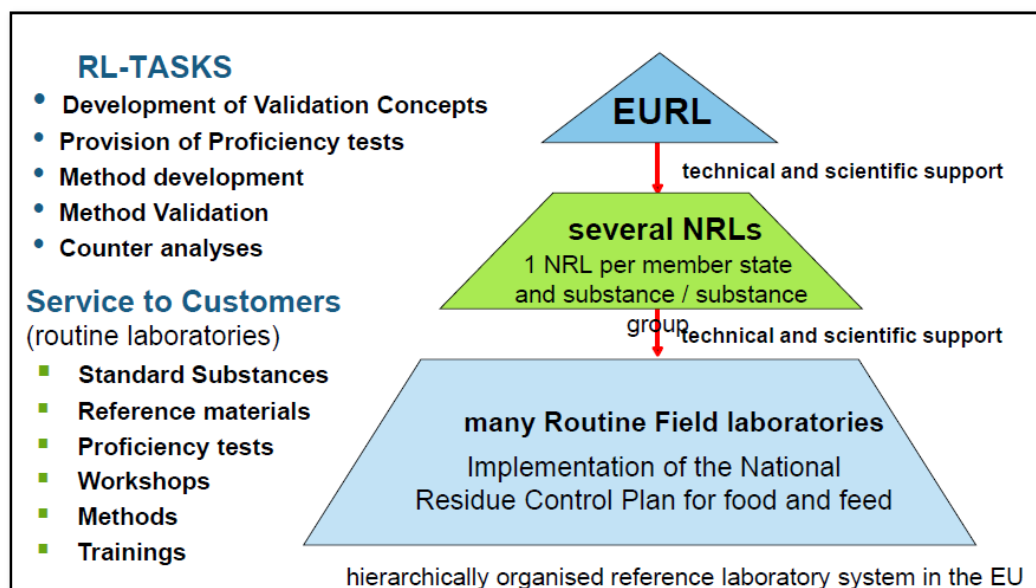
RL-TASKS

- Development of Validation Concepts
- Provision of Proficiency tests
- Method development
- Method Validation
- Counter analyses

Service to Customers
(routine laboratories)

- Standard Substances
- Reference materials
- Proficiency tests
- Workshops
- Methods
- Trainings

EURL

technical and scientific support

several NRLs
1 NRL per member state and substance / substance group

technical and scientific support

many Routine Field laboratories
Implementation of the National Residue Control Plan for food and feed

hierarchically organised reference laboratory system in the EU